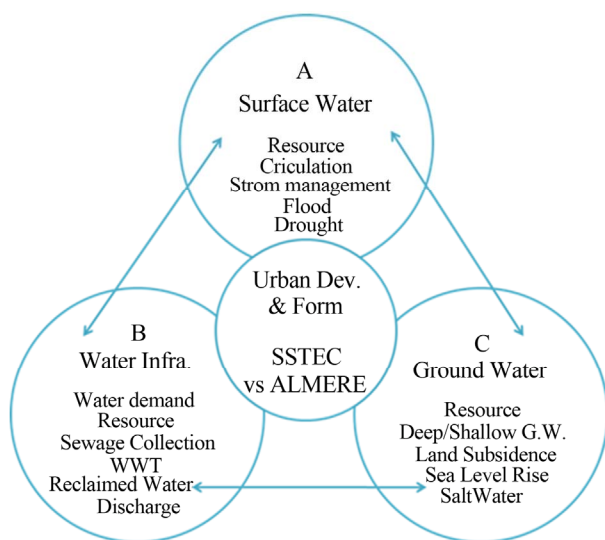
A
Surface Water

Resource
Criculation
Strom management
Flood
Drought

Urban Dev.
& Form

SSTEC
vs ALMERE

B
Water Infra.

Water demand
Resource
Sewage Collection
WWT
Reclaimed Water
Discharge

C
Ground Water

Resource
Deep/Shallow G.W.
Land Subsidence
Sea Level Rise
SaltWater